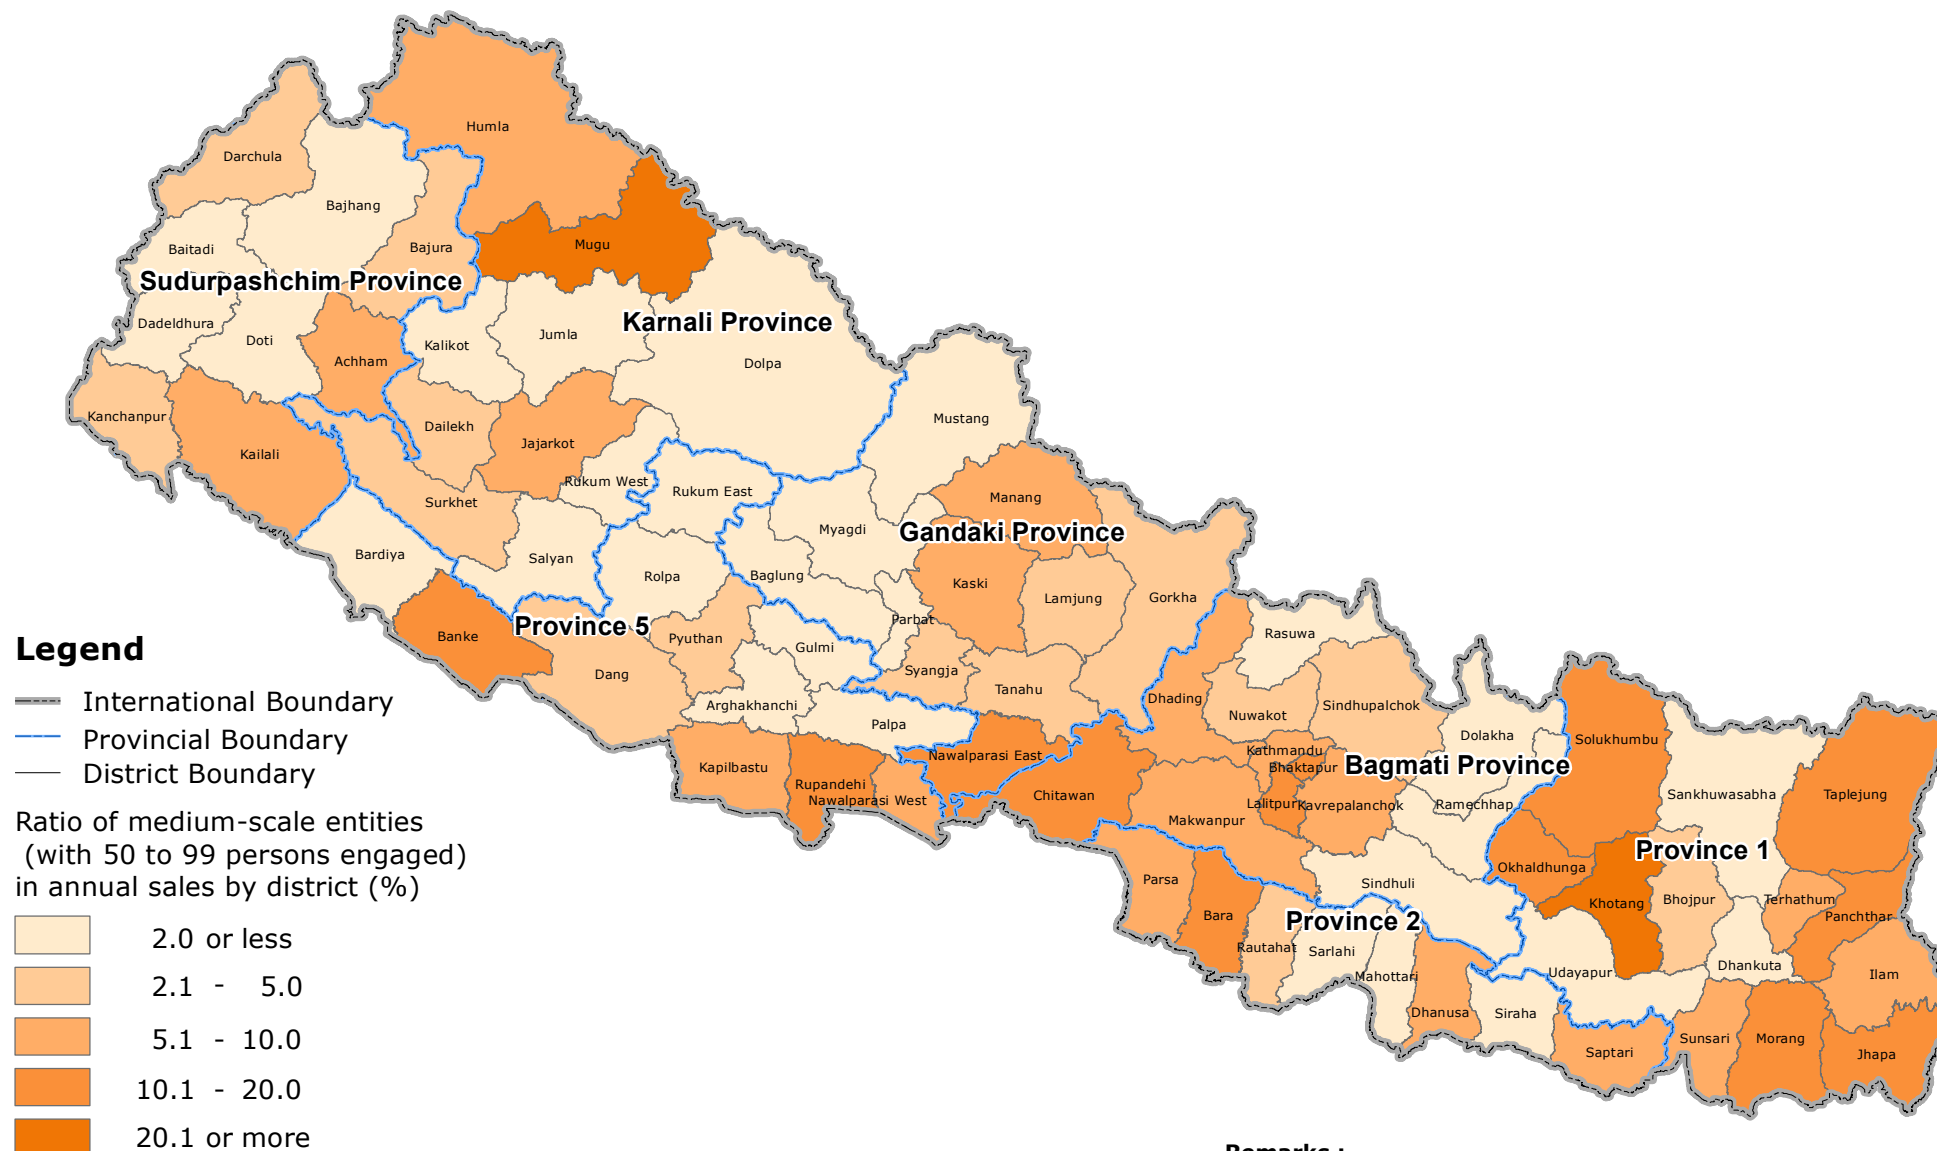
Darchula
Bajhang
Humla
Baitadi
Bajura
Mugu
Sudurpashchim Province
Karnali Province
Dadeldhura
Doti
Jumla
Achham
Kalikot
Dolpa
Kanchanpur
Dailekh
Mustang
Kailali
Jajarkot
Rukum West
Rukum East
Surkhet
Manang
Myagdi
Gandaki Province
Bardiya
Salyan
Rolpa
Baglung
Kaski
Lamjung
Gorkha
Parbat
Rasuwa
Banke
Province 5
Pyuthan
Gulmi
Syangja
Dang
Tanahu
Dhading
Nuwakot
Sindhupalchok
Arghakhanchi
Palpa
Dolakha
Kapilbastu
Nawalparasi East
Kathmandu
Bhaktapur
Bagmati Province
Solukhumbu
Rupandehi
Nawalparasi West
Chitawan
Lalitpur
Kavrepalanchok
Ramechhap
Sankhuwasabha
Taplejung
Makwanpur
Okhaldhunga
Province 1
Parsa
Sindhuli
Khotang
Bhojpur
Terhathum
Panchthar
Bara
Province 2
Rautahat
Sarlahi
Mahottari
Udayapur
Dhankuta
Ilam
Dhanusa
Siraha
Saptari
Sunsari
Morang
Jhapa

Legend
International Boundary
Provincial Boundary
District Boundary
Ratio of medium-scale entities (with 50 to 99 persons engaged) in annual sales by district (%)
2.0 or less
2.1 - 5.0
5.1 - 10.0
10.1 - 20.0
20.1 or more

Remarks :